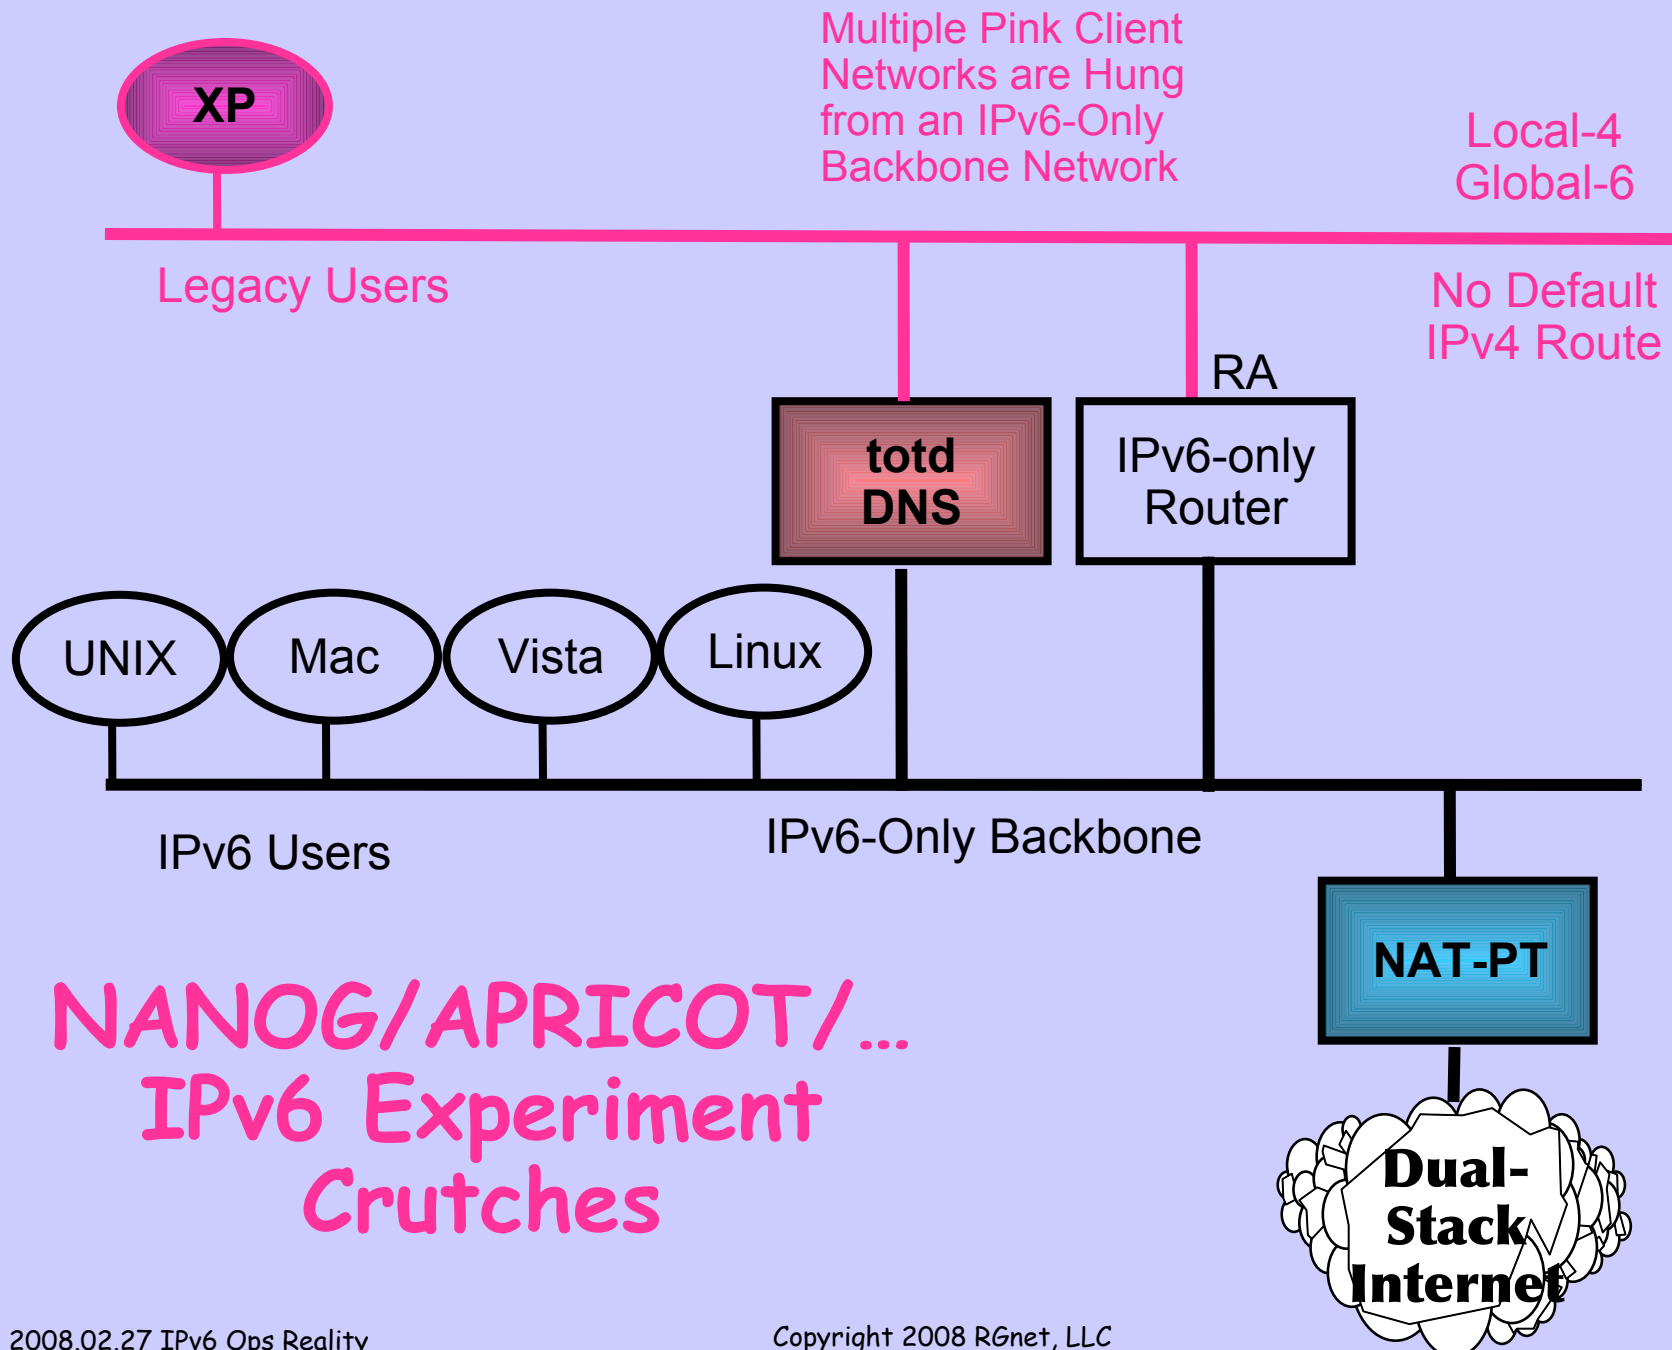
XP

Multiple Pink Client Networks are Hung from an IPv6-Only Backbone Network

Local-4
Global-6

Legacy Users

No Default IPv4 Route

RA

totd
DNS

IPv6-only
Router

UNIX

Mac

Vista

Linux

IPv6 Users

IPv6-Only Backbone

NAT-PT

NANOG/APRICOT/...
IPv6 Experiment
Crutches

Dual-
Stack
Internet

2008.02.27 IPv6 Ops Reality

Copyright 2008 RGnet, LLC